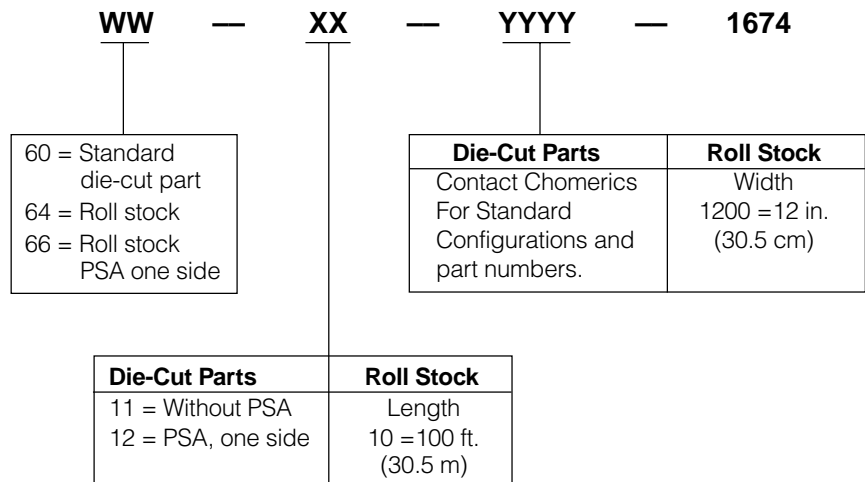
WW — XX — YYYY — 1674

60 = Standard die-cut part
64 = Roll stock
66 = Roll stock PSA one side

| Die-Cut Parts | Roll Stock |
|---|---|
| Contact Chomerics For Standard Configurations and part numbers. | Width 1200 =12 in. (30.5 cm) |

| Die-Cut Parts | Roll Stock |
|---|---|
| 11 = Without PSA<br>12 = PSA, one side | Length 10 =100 ft. (30.5 m) |